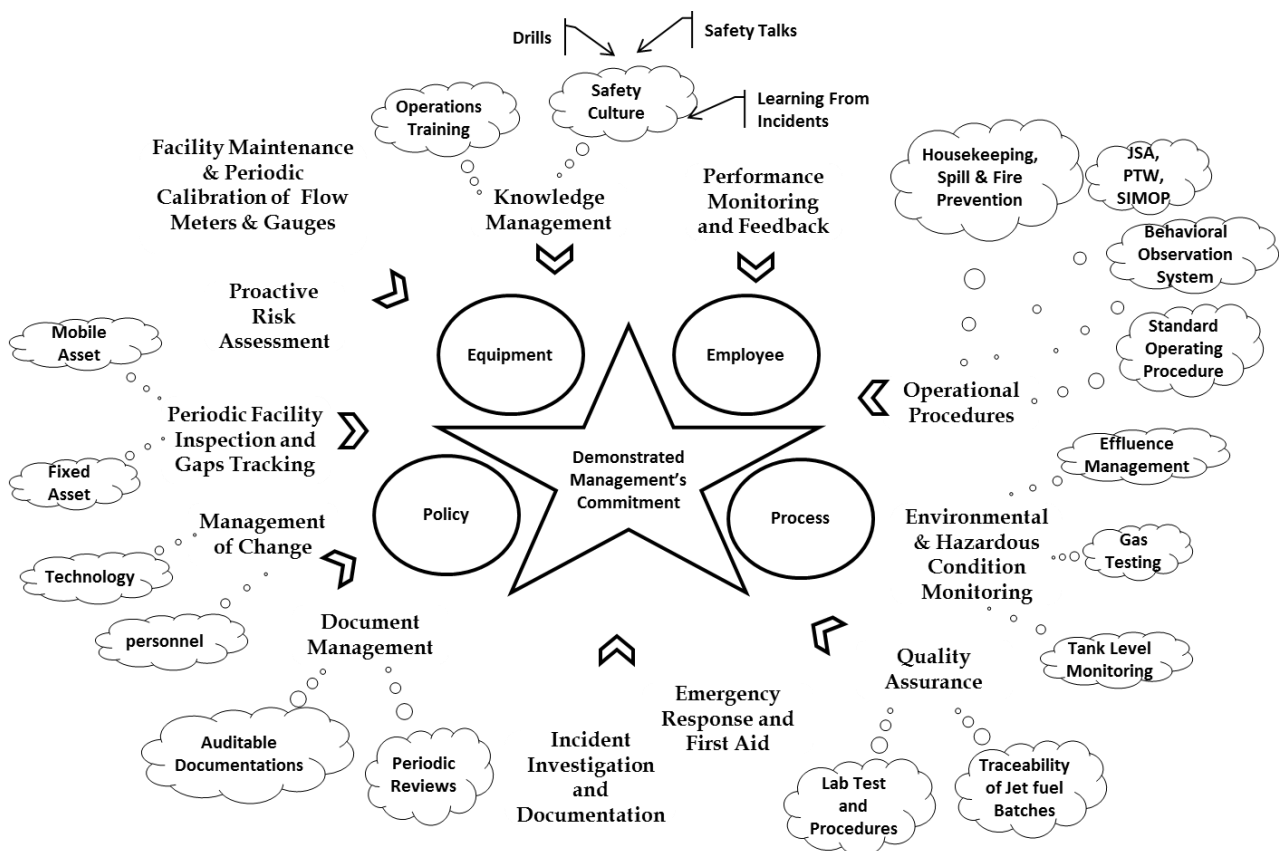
Drills

Safety Talks

Safety Culture

Learning From Incidents

Operations Training

Facility Maintenance & Periodic Calibration of Flow Meters & Gauges

Knowledge Management

Performance Monitoring and Feedback

Housekeeping, Spill & Fire Prevention

JSA, PTW, SIMOP

Behavioral Observation System

Standard Operating Procedure

Proactive Risk Assessment

Mobile Asset

Equipment

Employee

Operational Procedures

Periodic Facility Inspection and Gaps Tracking

Fixed Asset

Demonstrated Management's Commitment

Effluence Management

Policy

Process

Environmental & Hazardous Condition Monitoring

Management of Change

Technology

Gas Testing

personnel

Document Management

Tank Level Monitoring

Quality Assurance

Emergency Response and First Aid

Incident Investigation and Documentation

Auditable Documentations

Periodic Reviews

Lab Test and Procedures

Traceability of Jet fuel Batches